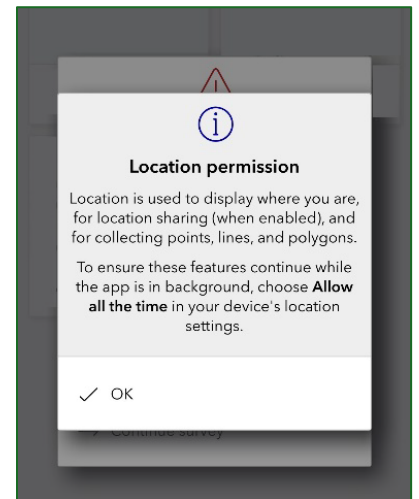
Location permission

Location is used to display where you are, for location sharing (when enabled), and for collecting points, lines, and polygons.

To ensure these features continue while the app is in background, choose **Allow all the time** in your device's location settings.

OK

Continue survey